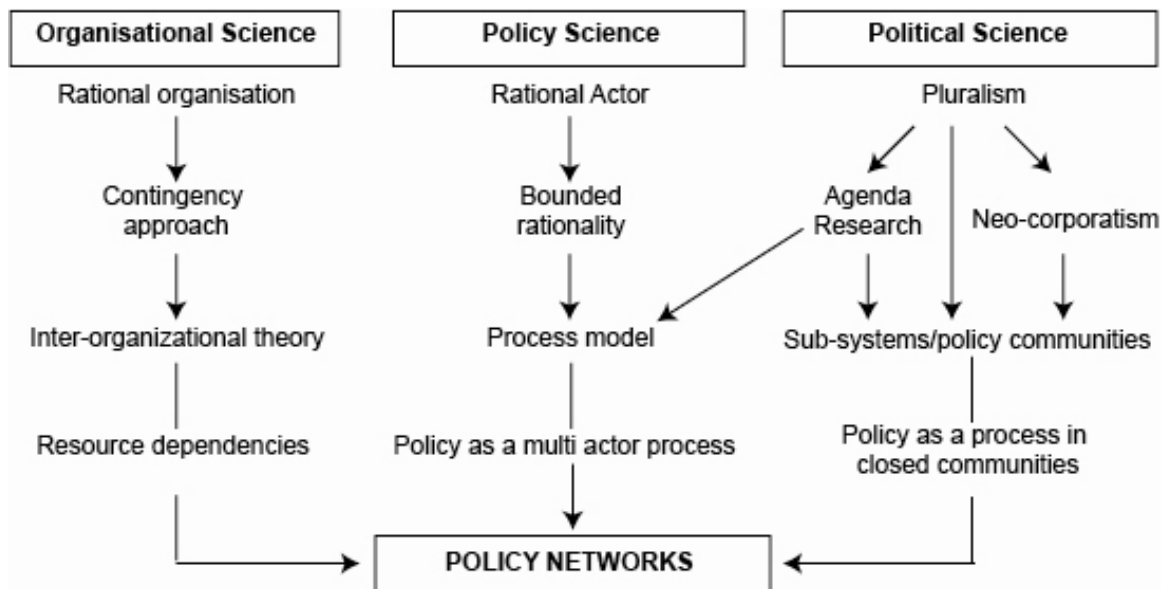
Organisational Science

Policy Science

Political Science

Rational organisation

Contingency approach

Inter-organizational theory

Resource dependencies

Rational Actor

Bounded rationality

Process model

Policy as a multi actor process

Pluralism

Agenda Research

Neo-corporatism

Sub-systems/policy communities

Policy as a process in closed communities

POLICY NETWORKS